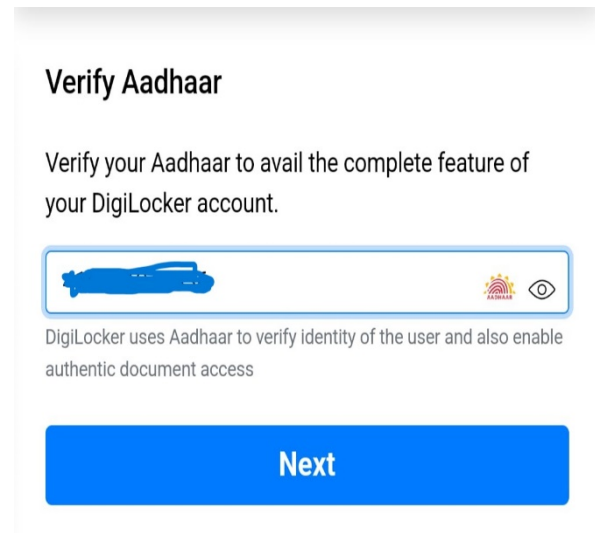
Verify Aadhaar

Verify your Aadhaar to avail the complete feature of your DigiLocker account.

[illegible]

AADHAAR

DigiLocker uses Aadhaar to verify identity of the user and also enable authentic document access

Next